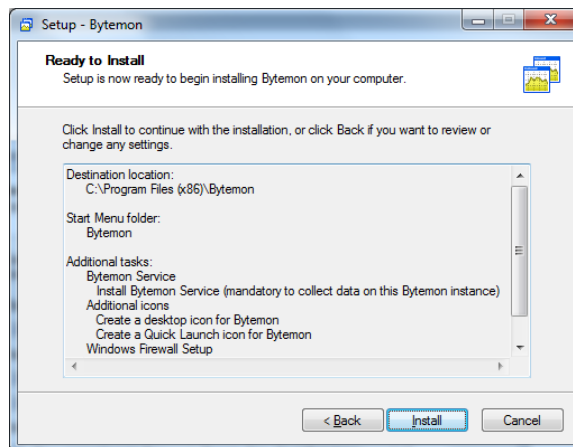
Setup - Bytemon

Ready to Install
Setup is now ready to begin installing Bytemon on your computer.

Click Install to continue with the installation, or click Back if you want to review or change any settings.

Destination location:
C:\Program Files (x86)\Bytemon

Start Menu folder:
Bytemon

Additional tasks:
Bytemon Service
Install Bytemon Service (mandatory to collect data on this Bytemon instance)
Additional icons
Create a desktop icon for Bytemon
Create a Quick Launch icon for Bytemon
Windows Firewall Setup

< Back
Install
Cancel